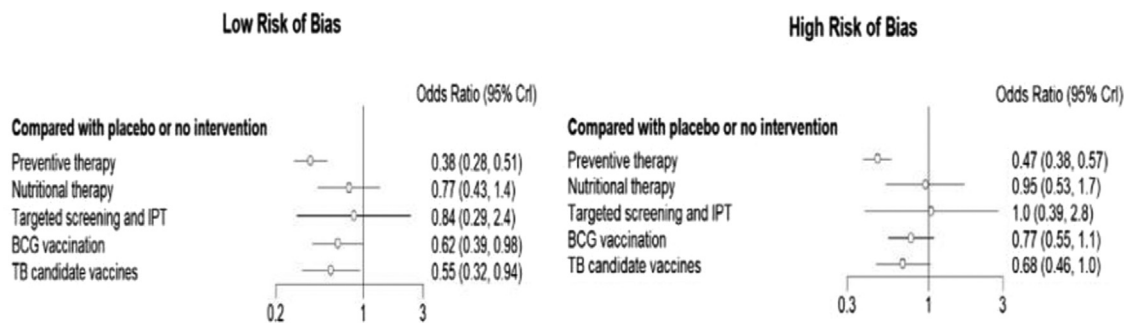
Low Risk of Bias

Odds Ratio (95% Crl)

Compared with placebo or no intervention

| | Odds Ratio (95% Crl) |
|---|---|
| Preventive therapy | 0.38 (0.28, 0.51) |
| Nutritional therapy | 0.77 (0.43, 1.4) |
| Targeted screening and IPT | 0.84 (0.29, 2.4) |
| BCG vaccination | 0.62 (0.39, 0.98) |
| TB candidate vaccines | 0.55 (0.32, 0.94) |

0.2 1 3

High Risk of Bias

Odds Ratio (95% Crl)

Compared with placebo or no intervention

| | Odds Ratio (95% Crl) |
|---|---|
| Preventive therapy | 0.47 (0.38, 0.57) |
| Nutritional therapy | 0.95 (0.53, 1.7) |
| Targeted screening and IPT | 1.0 (0.39, 2.8) |
| BCG vaccination | 0.77 (0.55, 1.1) |
| TB candidate vaccines | 0.68 (0.46, 1.0) |

0.3 1 3